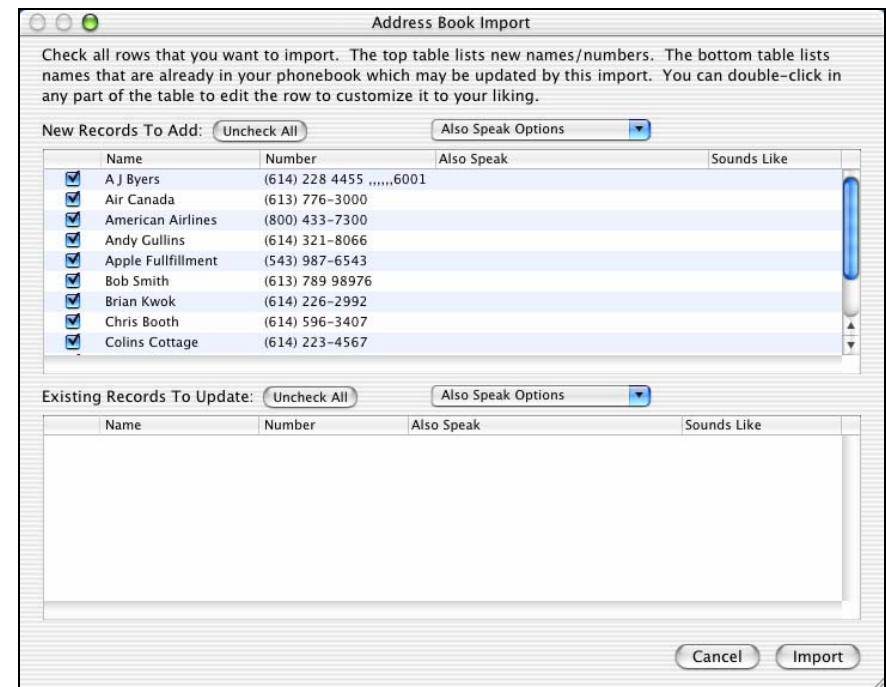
Address Book Import

Check all rows that you want to import. The top table lists new names/numbers. The bottom table lists names that are already in your phonebook which may be updated by this import. You can double-click in any part of the table to edit the row to customize it to your liking.

New Records To Add: Uncheck All

Also Speak Options

| | Name | Number | Also Speak | Sounds Like |
|---|---|---|---|---|
| ☑ | A J Byers | (614) 228 4455 ,,,,,,6001 | | |
| ☑ | Air Canada | (613) 776-3000 | | |
| ☑ | American Airlines | (800) 433-7300 | | |
| ☑ | Andy Gullins | (614) 321-8066 | | |
| ☑ | Apple Fullfillment | (543) 987-6543 | | |
| ☑ | Bob Smith | (613) 789 98976 | | |
| ☑ | Brian Kwok | (614) 226-2992 | | |
| ☑ | Chris Booth | (614) 596-3407 | | |
| ☑ | Colins Cottage | (614) 223-4567 | | |

Existing Records To Update: Uncheck All

Also Speak Options

| | Name | Number | Also Speak | Sounds Like |
|---|---|---|---|---|

Cancel Import